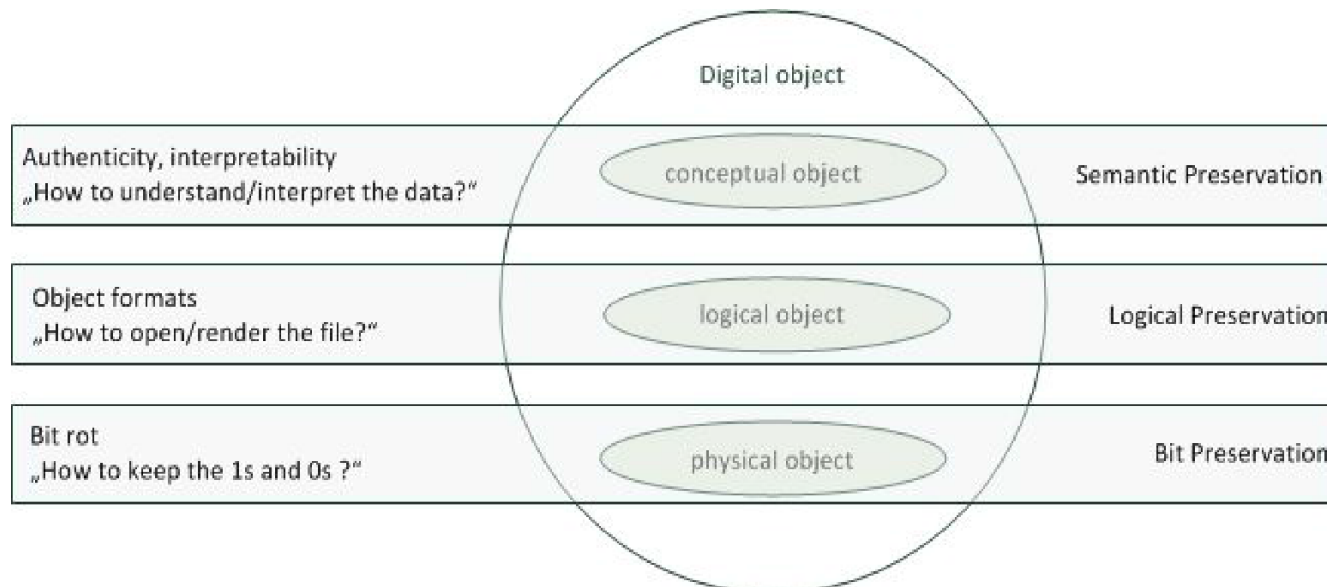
Digital object

Authenticity, interpretability
„How to understand/interpret the data?"

conceptual object

Semantic Preservation

Object formats
„How to open/render the file?"

logical object

Logical Preservation

Bit rot
„How to keep the 1s and 0s ?"

physical object

Bit Preservation